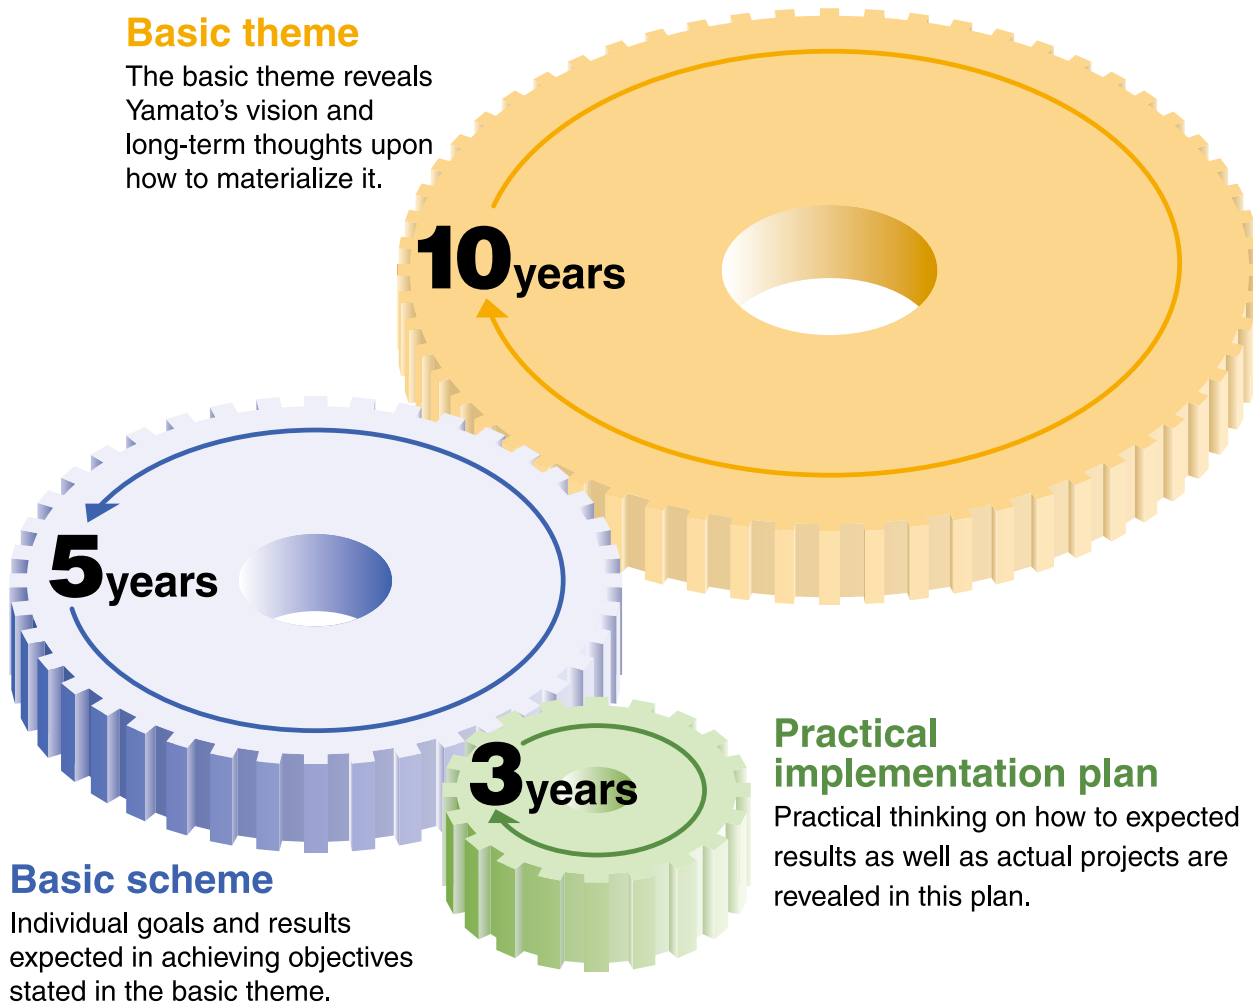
Basic theme
The basic theme reveals Yamato’s vision and long-term thoughts upon how to materialize it.

10years

5years

3years

Practical implementation plan
Practical thinking on how to expected results as well as actual projects are revealed in this plan.

Basic scheme
Individual goals and results expected in achieving objectives stated in the basic theme.